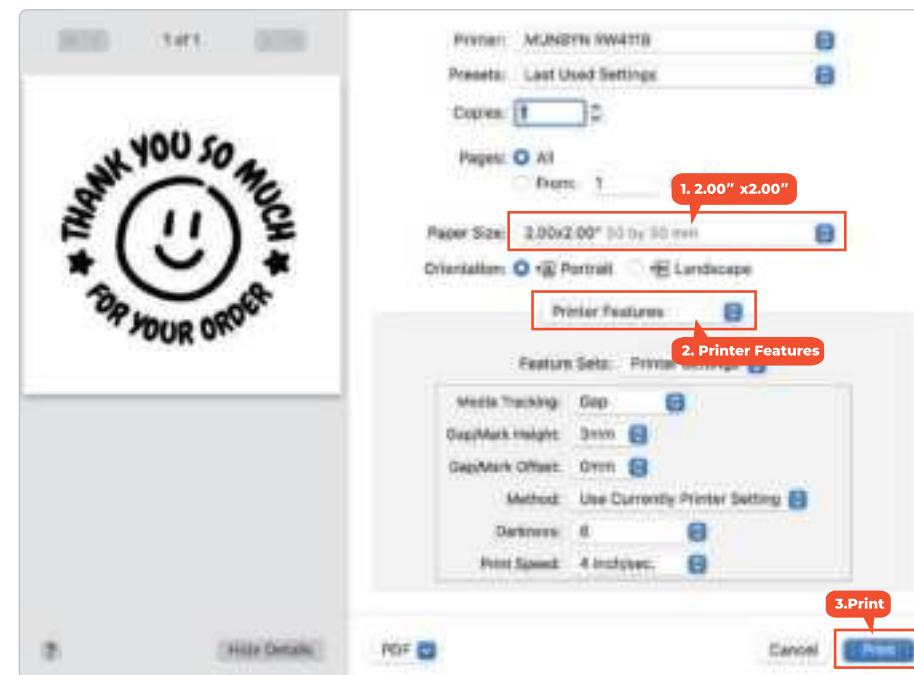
1 of 1

THANK YOU SO MUCH
FOR YOUR ORDER

Printer: MUNBYN RW411B
Presets: Last Used Settings
Copies: 1
Pages: All
From: 1
1. 2.00" x2.00"
Paper Size: 2.00x2.00" 50 by 50 mm
Orientation: Portrait Landscape
Printer Features
2. Printer Features
Feature Sets: Printer Settings
Media Tracking: Gap
Gap/Mark Height: 3mm
Gap/Mark Offset: 0mm
Method: Use Currently Printer Setting
Darkness: 8
Print Speed: 4 inch/sec.

?
Hide Details
PDF
Cancel
3.Print
Print